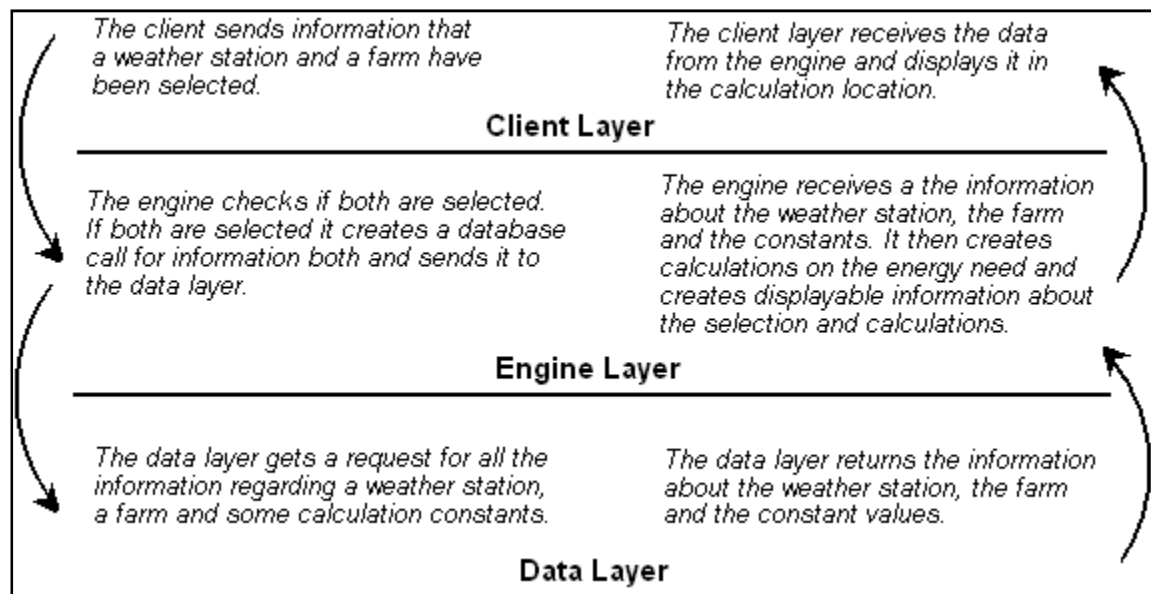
The client sends information that a weather station and a farm have been selected.

The client layer receives the data from the engine and displays it in the calculation location.

Client Layer

The engine checks if both are selected. If both are selected it creates a database call for information both and sends it to the data layer.

The engine receives a the information about the weather station, the farm and the constants. It then creates calculations on the energy need and creates displayable information about the selection and calculations.

Engine Layer

The data layer gets a request for all the information regarding a weather station, a farm and some calculation constants.

The data layer returns the information about the weather station, the farm and the constant values.

Data Layer